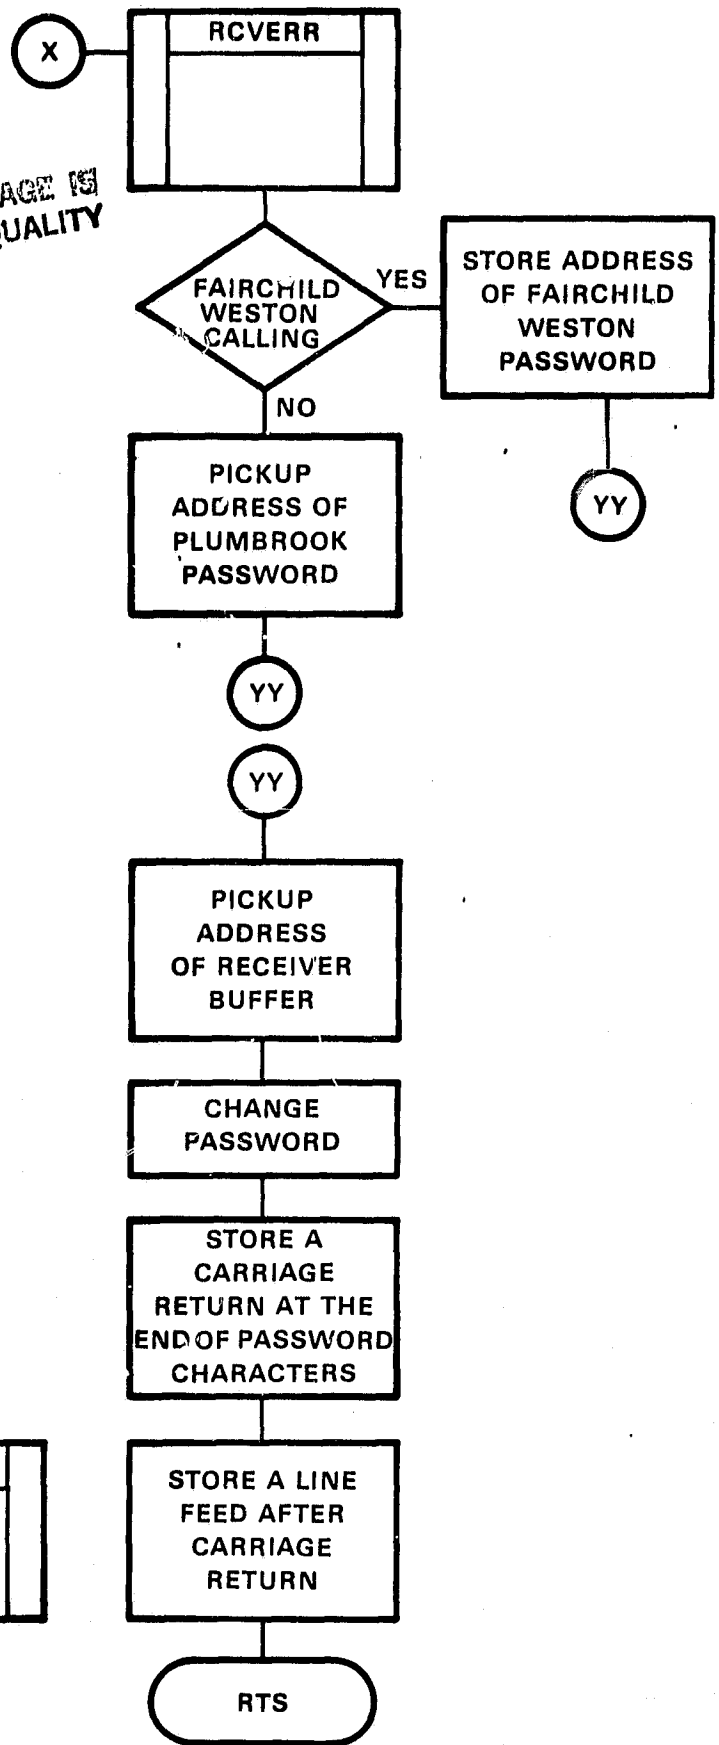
X

RCVERR

AGE IS
UALITY

FAIRCHILD WESTON CALLING

YES

STORE ADDRESS OF FAIRCHILD WESTON PASSWORD

YY

NO

PICKUP ADDRESS OF PLUMBROOK PASSWORD

YY

YY

PICKUP ADDRESS OF RECEIVER BUFFER

CHANGE PASSWORD

STORE A CARRIAGE RETURN AT THE END OF PASSWORD CHARACTERS

STORE A LINE FEED AFTER CARRIAGE RETURN

RTS